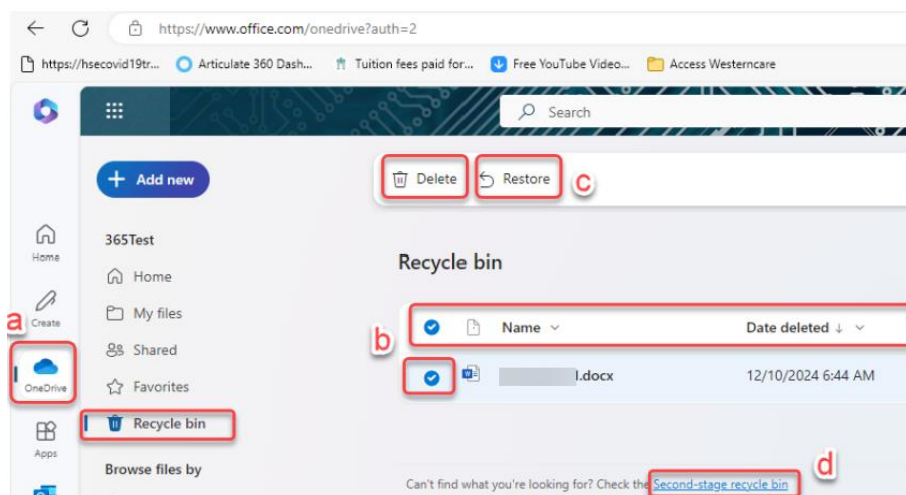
https://www.office.com/onedrive?auth=2

https://hsecovid19tr... Articulate 360 Dash... Tuition fees paid for... Free YouTube Video... Access Westerncare

Search

Add new

Delete Restore c

365Test

Home

My files

Shared

Favorites

Recycle bin

Browse files by

Home

Create

a

OneDrive

Apps

Recycle bin

b

Name

Date deleted ↓

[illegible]l.docx 12/10/2024 6:44 AM

d

Can't find what you're looking for? Check the Second-stage recycle bin